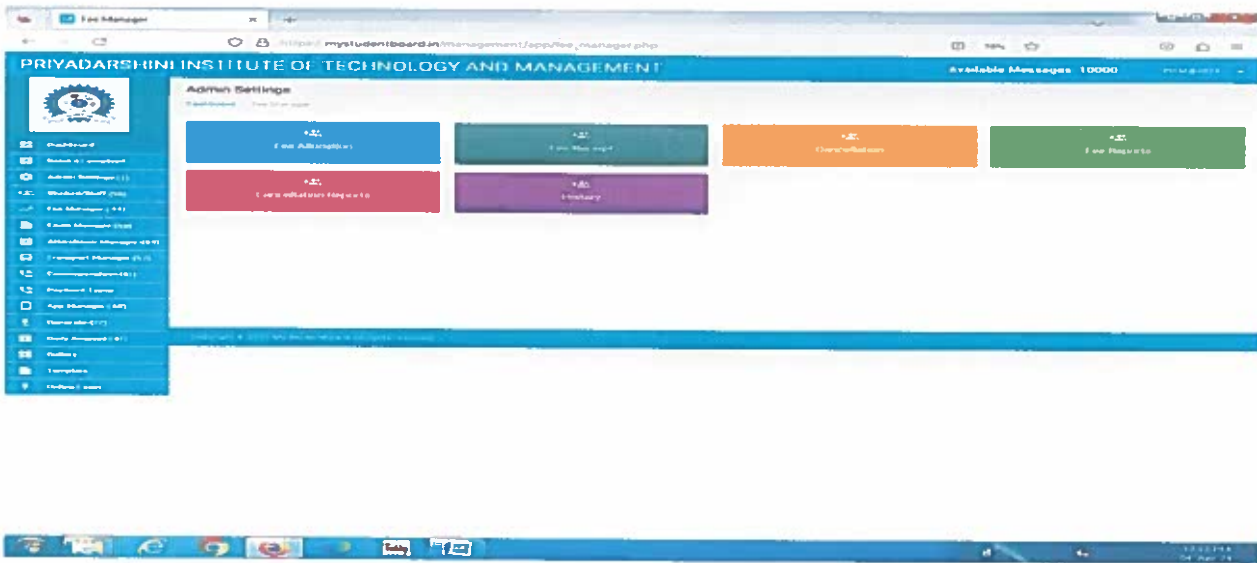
Fee Manager

https://mystudentboard.in/management/app/fee_manager.php

PRIYADARSHINI INSTITUTE OF TECHNOLOGY AND MANAGEMENT

Available Messages 10000

Admin Settings

Dashboard Fee Manager

Dashboard
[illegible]
Admin Settings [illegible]
Student/Staff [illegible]
Fee Manager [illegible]
Exam Manager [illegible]
Attendance Manager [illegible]
Transport Manager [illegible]
Communication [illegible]
Payment Items
App Manager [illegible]
Remarks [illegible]
Daily Diary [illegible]
Gallery
Template
Online Exam

Fee Allocation

Fee Receipt

Cancellation

Fee Reports

Cancellation Reports

History

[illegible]